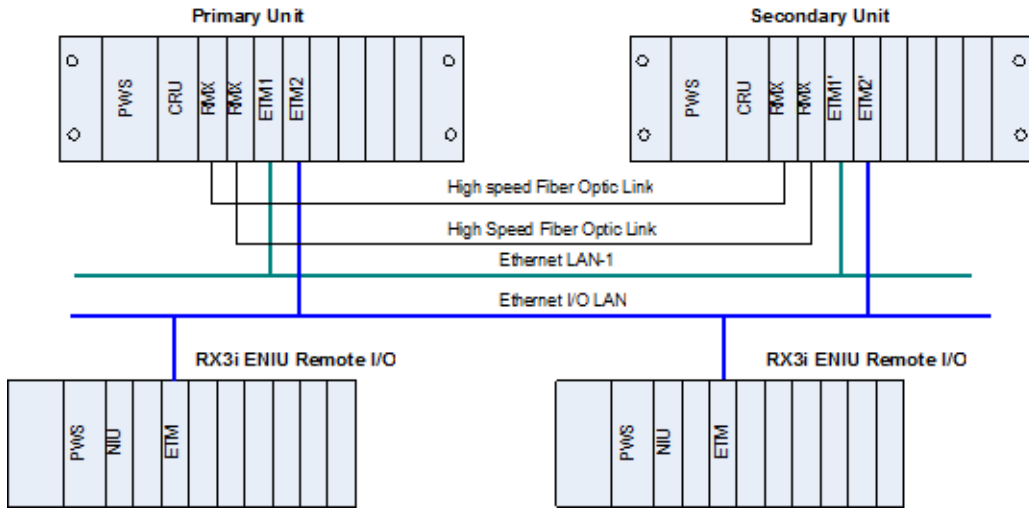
Primary Unit

PWS
CRU
RMX
RMX
ETM1
ETM2

Secondary Unit

PWS
CRU
RMX
RMX
ETM1'
ETM2'

High speed Fiber Optic Link

High Speed Fiber Optic Link

Ethernet LAN-1

Ethernet I/O LAN

RX3i ENIU Remote I/O

PWS
NIU
ETM

RX3i ENIU Remote I/O

PWS
NIU
ETM